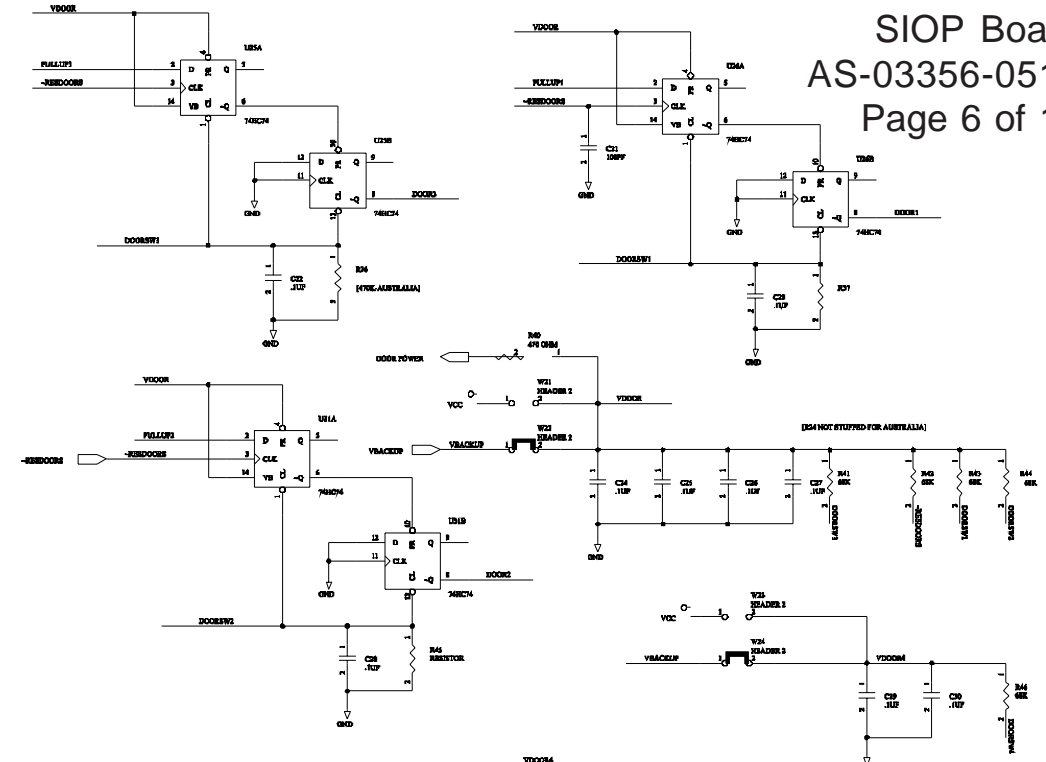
SIOP Boa
AS-03356-051
Page 6 of 1

VDOOR
U25A
PULLUP3
~RSHDOORS
D
CLK
VB
PR
CL
Q
~Q
74HC74
U25B
GND
DOOR3
74HC74
DOORSW3
C22
.1UF
R36
[470K AUSTRALIA]
GND

VDOOR
U24A
PULLUP1
~RSHDOORS
C31
100PF
GND
74HC74
U24B
GND
DOOR1
74HC74
DOORSW1
C23
.1UF
R37
GND

R40
470 OHM
DOOR POWER
W21
HEADER 2
VCC
VDOOR
W22
HEADER 2
VBACKUP
VBACKUP
[R24 NOT STUFFED FOR AUSTRALIA]
C24
.1UF
C25
.1UF
C26
.1UF
C27
.1UF
R41
68K
R42
68K
R43
68K
R44
68K
GND

VDOOR
U31A
PULLUP2
~RSHDOORS
~RSHDOORS
74HC74
U31B
GND
DOOR2
74HC74
DOORSW2
C28
.1UF
R45
RESISTOR
GND

W23
HEADER 2
VCC
W24
HEADER 2
VBACKUP
VDOOR4
C29
.1UF
C30
.1UF
R46
68K
VDOOR4